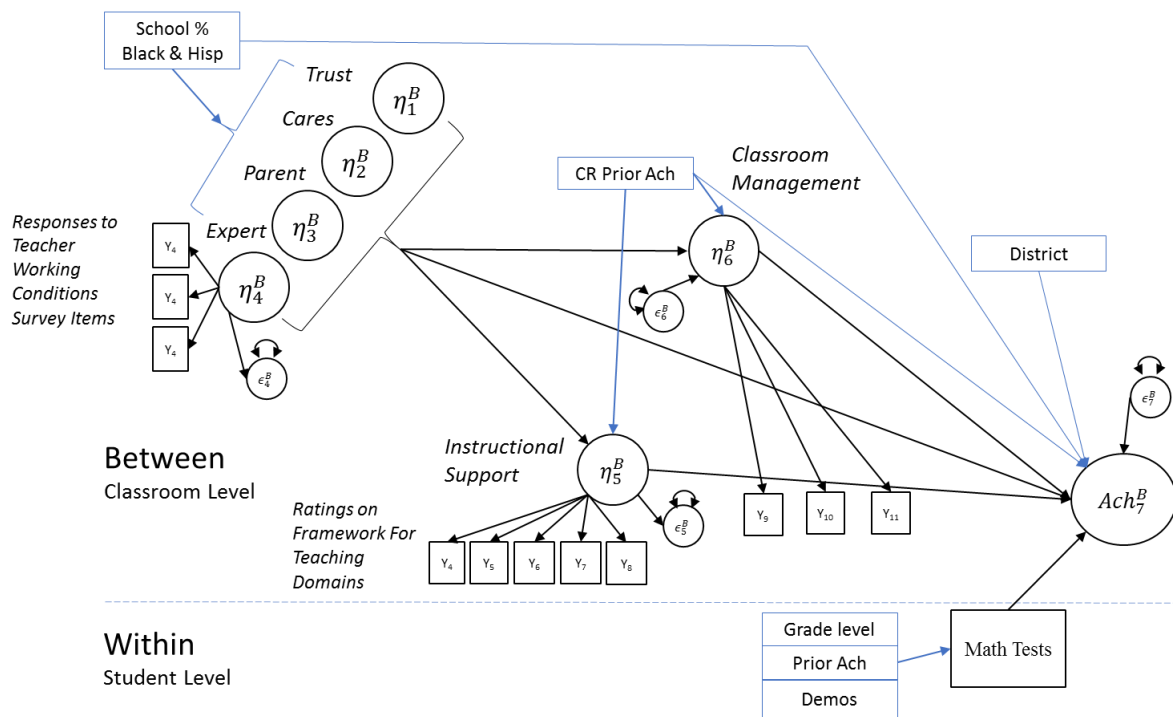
School % Black & Hisp

Trust
$\eta_1^B$

Cares
$\eta_2^B$

Parent
$\eta_3^B$

Expert
$\eta_3^B$

Responses to Teacher Working Conditions Survey Items

$Y_4$

$Y_4$

$Y_4$

$\eta_4^B$

$\epsilon_4^B$

CR Prior Ach

Classroom Management

$\eta_6^B$

$\epsilon_6^B$

District

$\epsilon_7^B$

Between
Classroom Level

Instructional Support

$\eta_5^B$

$\epsilon_5^B$

Ratings on Framework For Teaching Domains

$Y_4$ $Y_5$ $Y_6$ $Y_7$ $Y_8$

$Y_9$ $Y_{10}$ $Y_{11}$

$Ach_7^B$

Within
Student Level

Grade level
Prior Ach
Demos

Math Tests